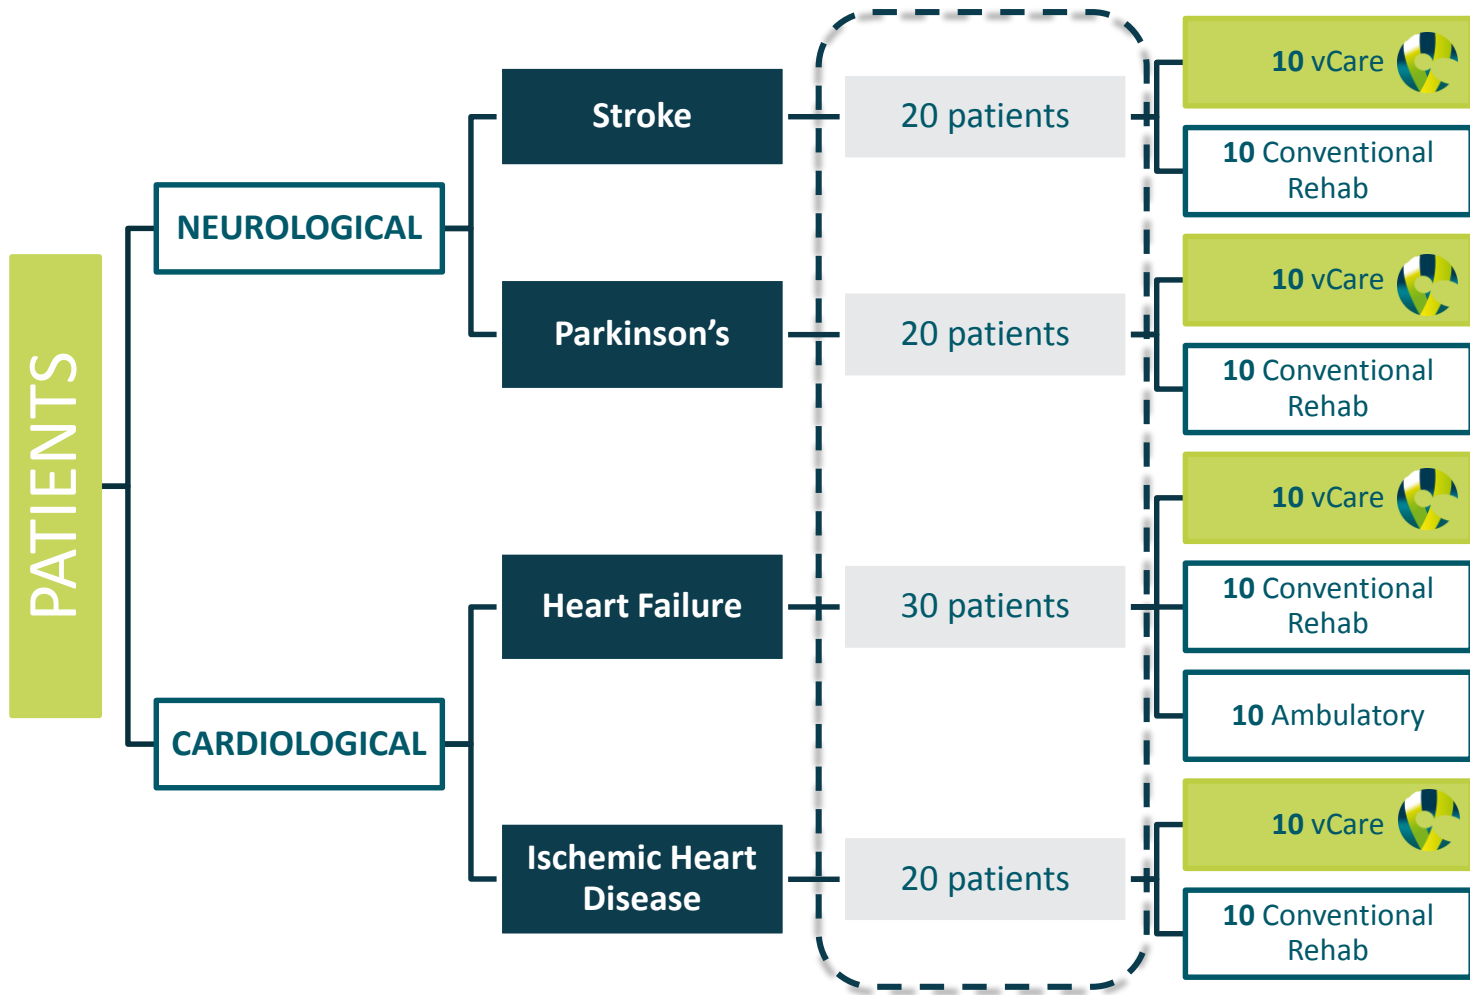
PATIENTS

NEUROLOGICAL

Stroke

20 patients

10 vCare

10 Conventional Rehab

Parkinson’s

20 patients

10 vCare

10 Conventional Rehab

CARDIOLOGICAL

Heart Failure

30 patients

10 vCare

10 Conventional Rehab

10 Ambulatory

Ischemic Heart Disease

20 patients

10 vCare

10 Conventional Rehab